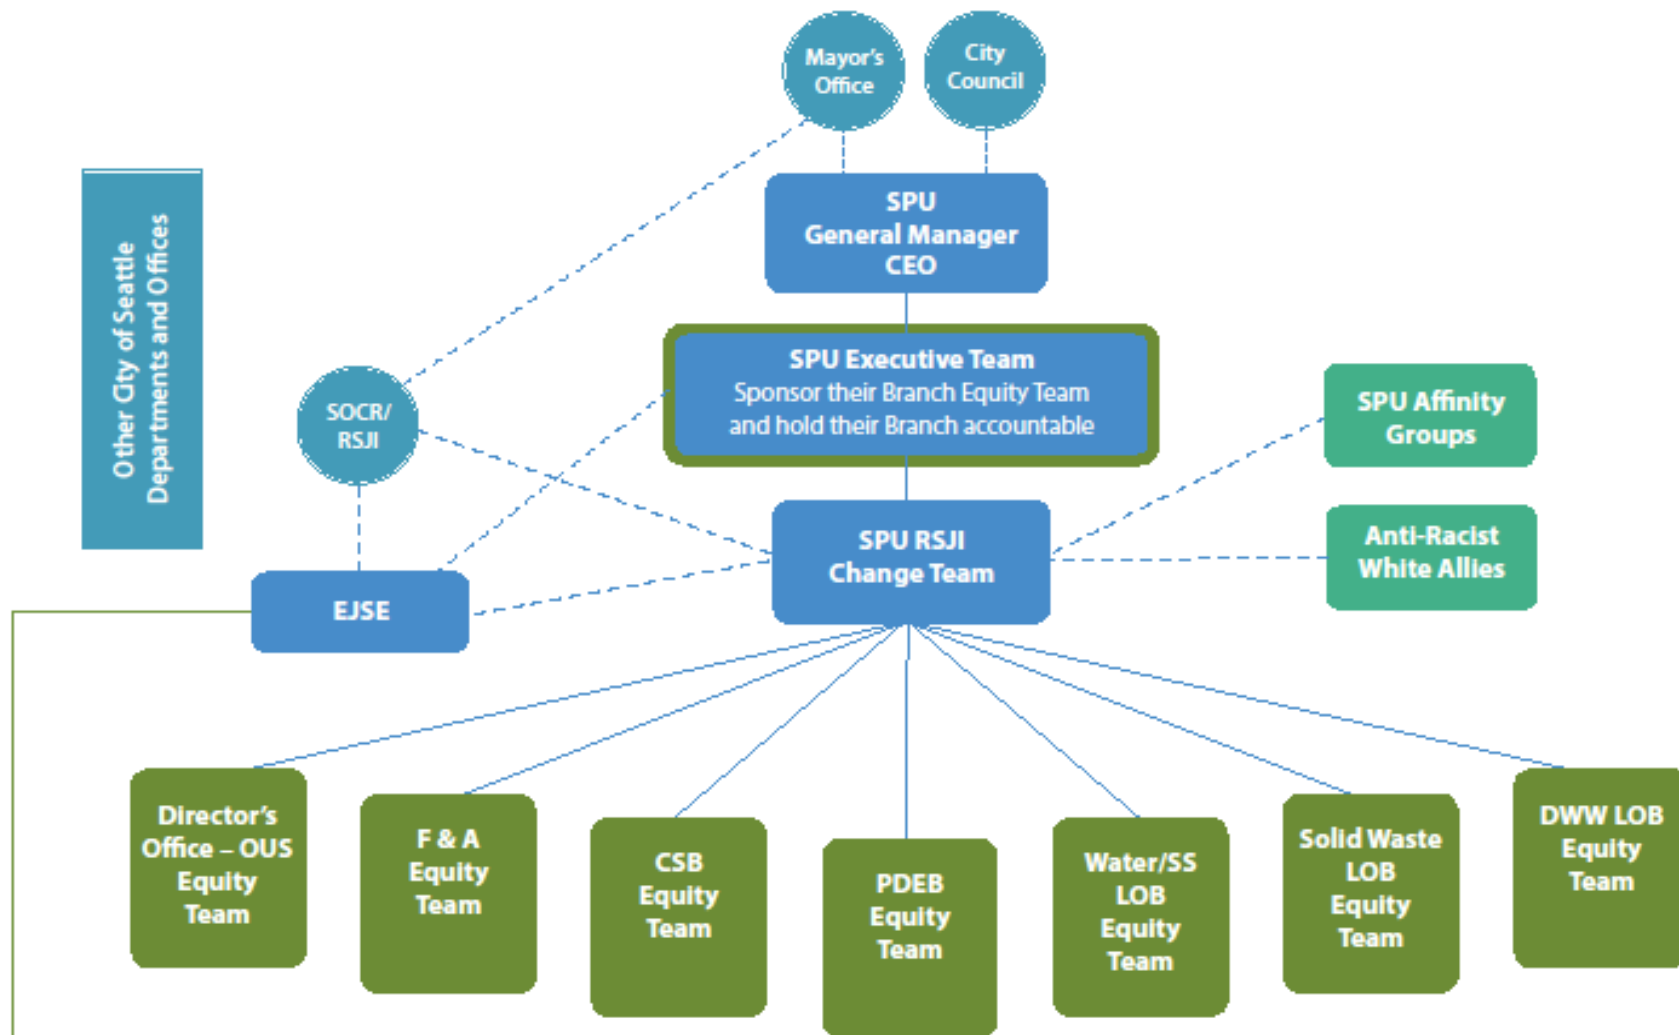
Mayor's Office

City Council

Other City of Seattle Departments and Offices

SPU General Manager CEO

SPU Executive Team
Sponsor their Branch Equity Team and hold their Branch accountable

SOCR/ RSJI

SPU Affinity Groups

SPU RSJI Change Team

Anti-Racist White Allies

EJSE

Director's Office – OUS Equity Team

F & A Equity Team

CSB Equity Team

PDEB Equity Team

Water/SS LOB Equity Team

Solid Waste LOB Equity Team

DWW LOB Equity Team